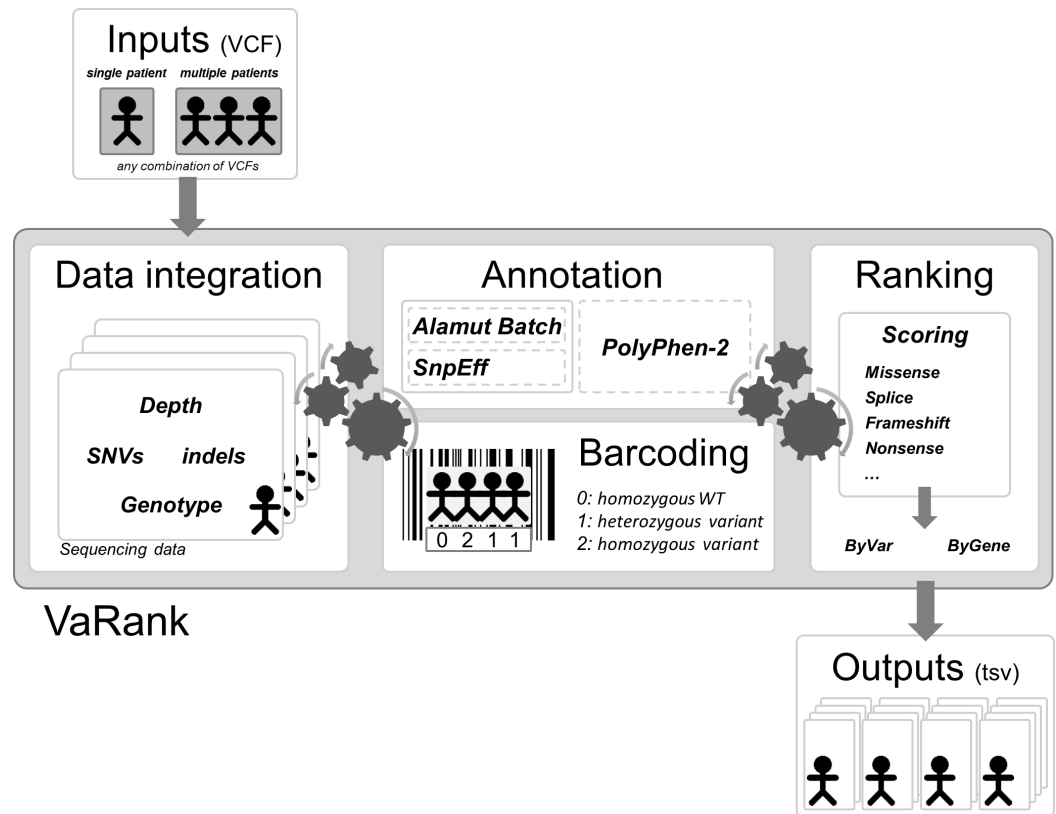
Inputs (VCF)
single patient multiple patients
any combination of VCFs

Data integration
Depth
SNVs indels
Genotype
Sequencing data

Annotation
Alamut Batch
SnpEff
PolyPhen-2

Barcoding
0 2 1 1
0: homozygous WT
1: heterozygous variant
2: homozygous variant

Ranking
Scoring
Missense
Splice
Frameshift
Nonsense
...
ByVar ByGene

VaRank

Outputs (tsv)